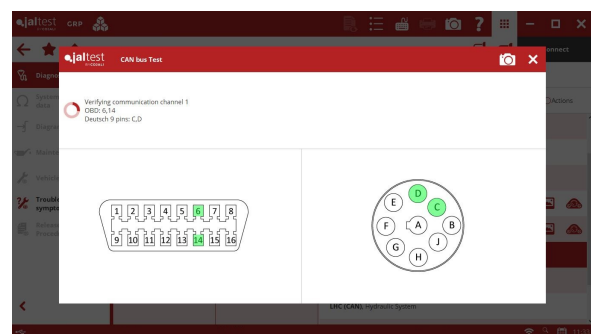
jaltest GBP

Diagn
Syste data
Diagn
Mainte
Vehicle
Trouble symptoms
Releva Proced

jaltest COJALI CAN bus Test

Verifying communication channel 1
OBD: 6,14
Deutsch 9 pins: C,D

1 2 3 4 5 6 7 8
9 10 11 12 13 14 15 16

D
E C
F A B
G J
H

Connect
Actions

LHC (CAN), Hydraulic System

11:33